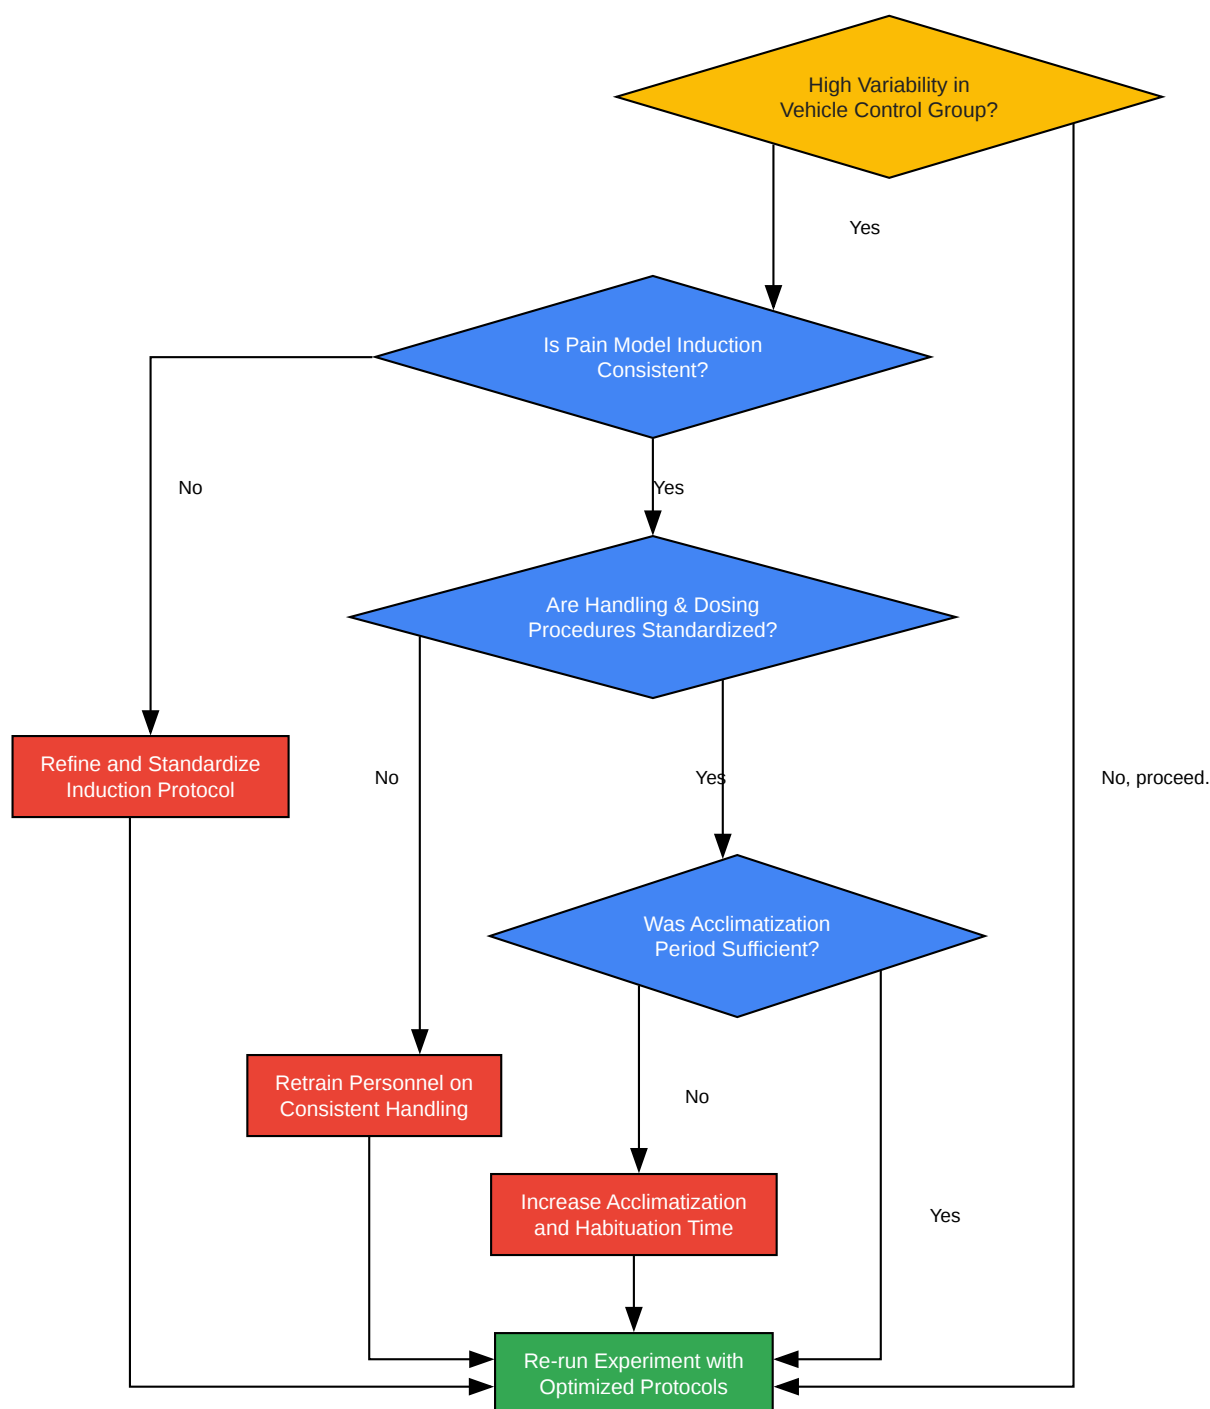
High Variability in Vehicle Control Group?

Yes

Is Pain Model Induction Consistent?

No

Yes

Are Handling & Dosing Procedures Standardized?

Refine and Standardize Induction Protocol

No

Yes

No, proceed.

Was Acclimatization Period Sufficient?

Retrain Personnel on Consistent Handling

No

Increase Acclimatization and Habituation Time

Yes

Re-run Experiment with Optimized Protocols